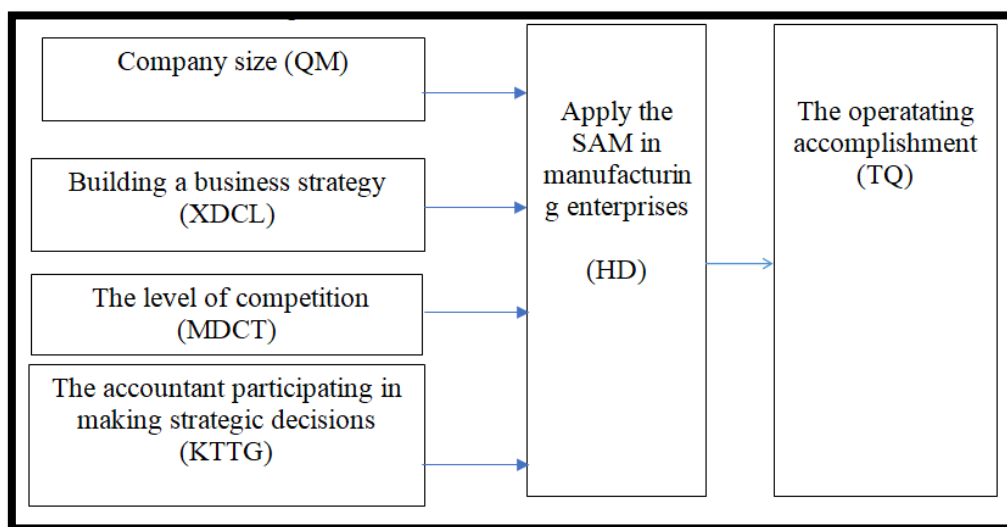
Company size (QM)

Building a business strategy (XDCL)

The level of competition (MDCT)

The accountant participating in making strategic decisions (KTTG)

Apply the SAM in manufacturin g enterprises

(HD)

The operatating accomplishment (TQ)